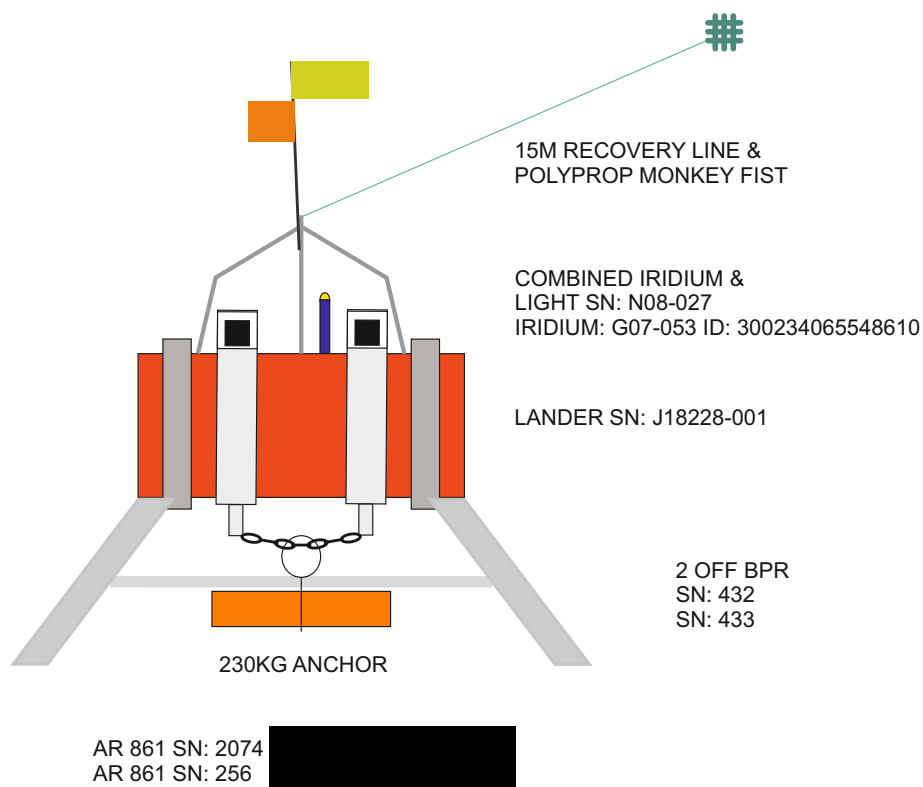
15M RECOVERY LINE &
POLYPROP MONKEY FIST

COMBINED IRIDIUM &
LIGHT SN: N08-027
IRIDIUM: G07-053 ID: 300234065548610

LANDER SN: J18228-001

2 OFF BPR
SN: 432
SN: 433

230KG ANCHOR

AR 861 SN: 2074
AR 861 SN: 256